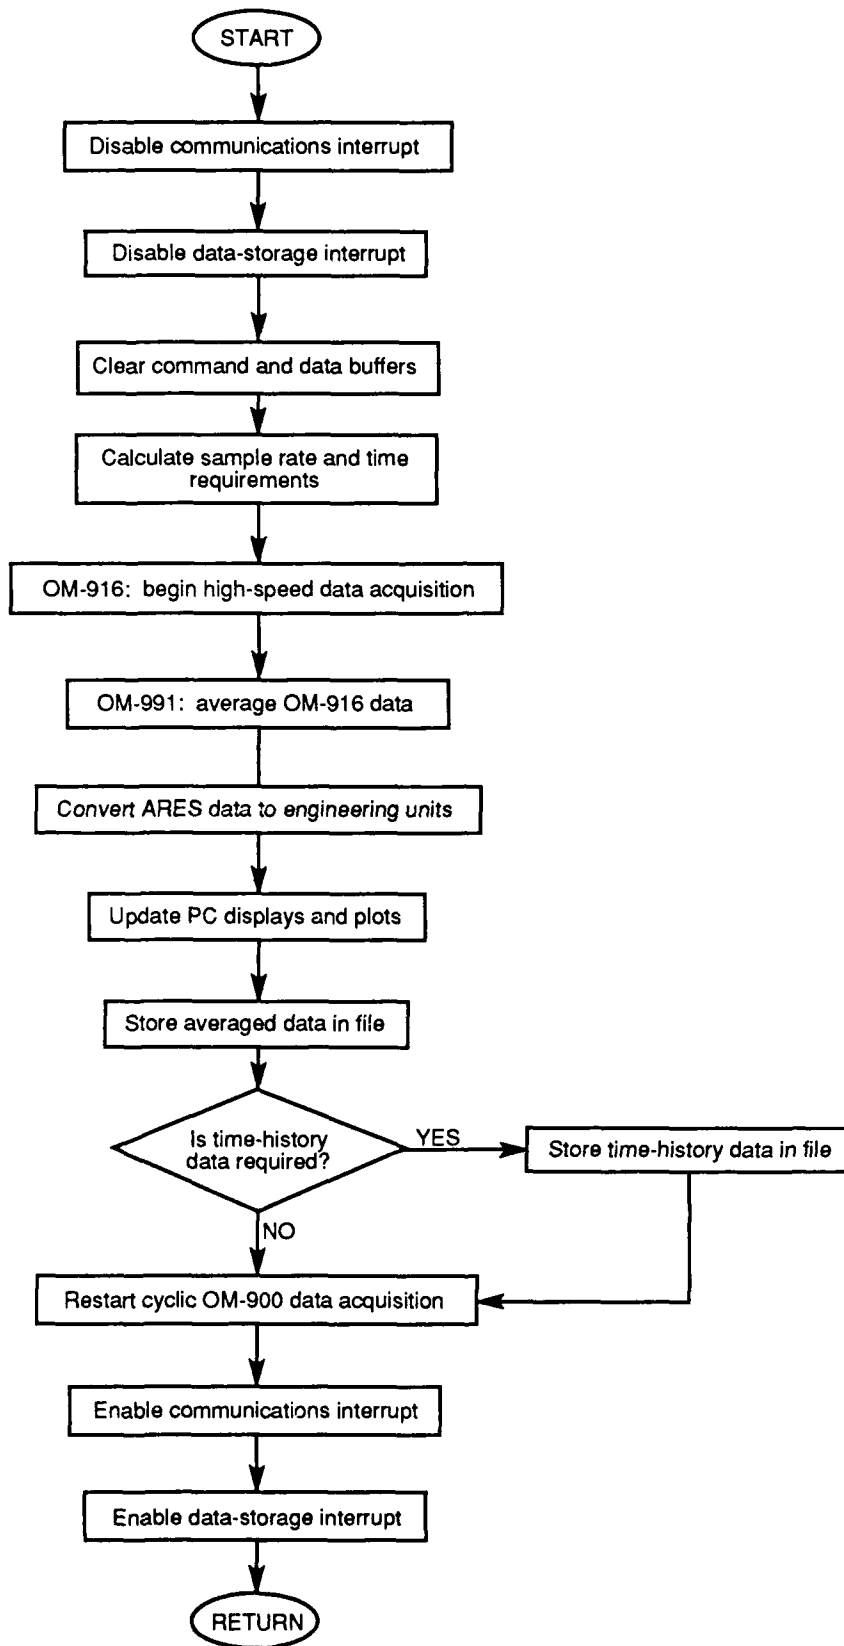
START

Disable communications interrupt

Disable data-storage interrupt

Clear command and data buffers

Calculate sample rate and time requirements

OM-916: begin high-speed data acquisition

OM-991: average OM-916 data

Convert ARES data to engineering units

Update PC displays and plots

Store averaged data in file

Is time-history data required?

YES

Store time-history data in file

NO

Restart cyclic OM-900 data acquisition

Enable communications interrupt

Enable data-storage interrupt

RETURN